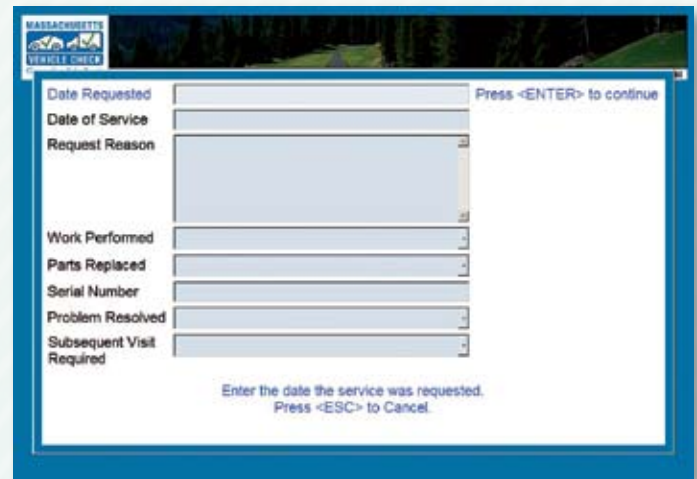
MASSACHUSETTS
VEHICLE CHECK

Date Requested
Press <ENTER> to continue
Date of Service
Request Reason
Work Performed
Parts Replaced
Serial Number
Problem Resolved
Subsequent Visit Required

Enter the date the service was requested.
Press <ESC> to Cancel.